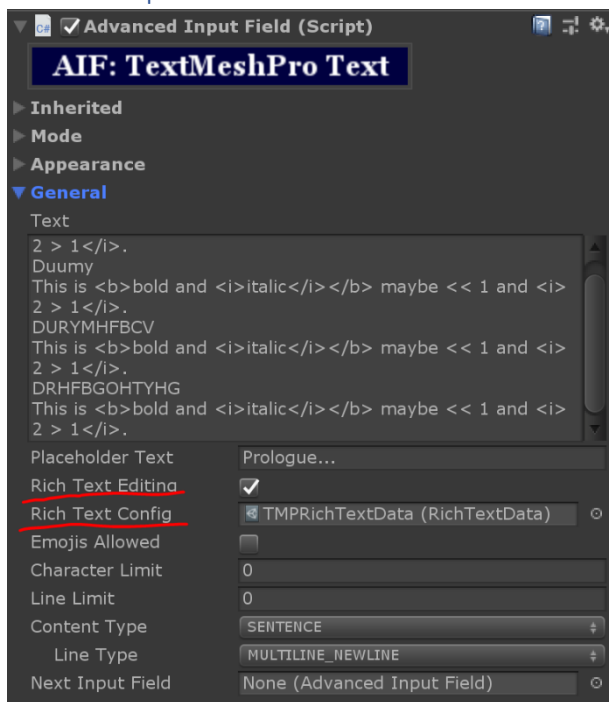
Advanced Input Field (Script)

AIF: TextMeshPro Text

Inherited
Mode
Appearance
General

Text
2 > 1</i>.
Duumy
This is <b>bold and <i>italic</i></b> maybe << 1 and <i> 2 > 1</i>.
DURYMHFBCV
This is <b>bold and <i>italic</i></b> maybe << 1 and <i> 2 > 1</i>.
DRHFBGOHTYHG
This is <b>bold and <i>italic</i></b> maybe << 1 and <i> 2 > 1</i>.

| | |
|---|---|
| Placeholder Text | Prologue... |
| Rich Text Editing | ✓ |
| Rich Text Config | TMPRichTextData (RichTextData) |
| Emojis Allowed | |
| Character Limit | 0 |
| Line Limit | 0 |
| Content Type | SENTENCE |
| Line Type | MULTILINE_NEWLINE |
| Next Input Field | None (Advanced Input Field) |